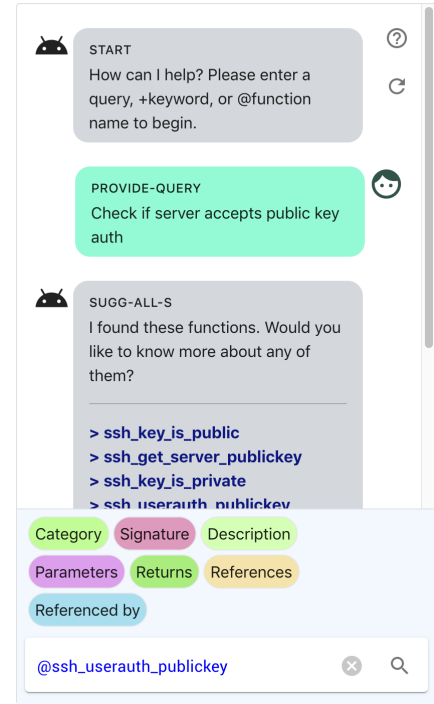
START
How can I help? Please enter a query, +keyword, or @function name to begin.

PROVIDE-QUERY
Check if server accepts public key auth

SUGG-ALL-S
I found these functions. Would you like to know more about any of them?

> ssh_key_is_public
> ssh_get_server_publickey
> ssh_key_is_private
> ssh_userauth_publickey

Category Signature Description
Parameters Returns References
Referenced by

@ssh_userauth_publickey